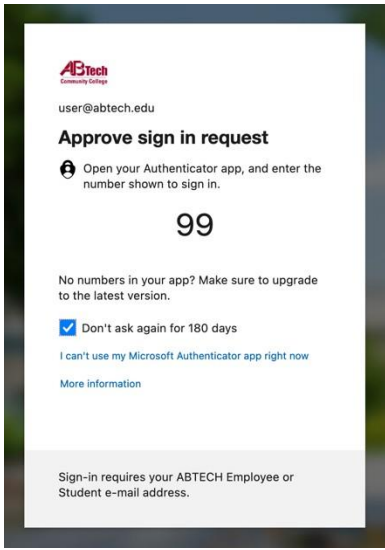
ABTech
Community College

user@abtech.edu

Approve sign in request

Open your Authenticator app, and enter the number shown to sign in.

99

No numbers in your app? Make sure to upgrade to the latest version.

Don't ask again for 180 days

I can't use my Microsoft Authenticator app right now

More information

Sign-in requires your ABTECH Employee or Student e-mail address.